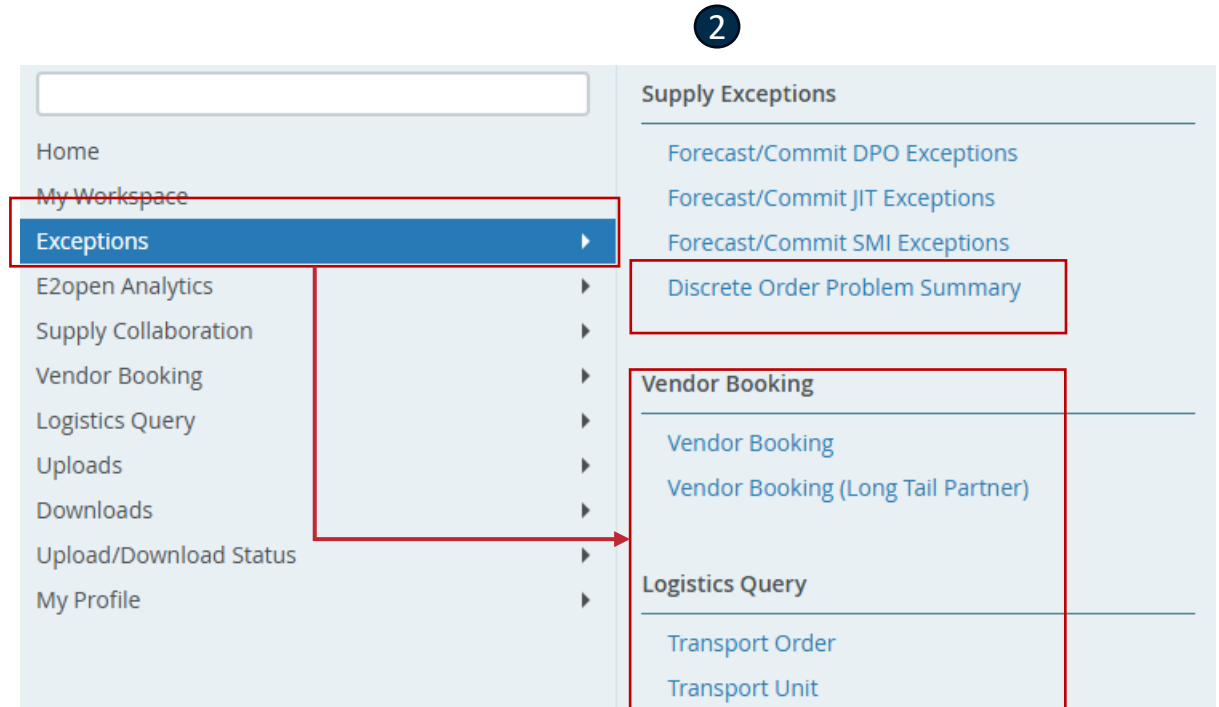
2

Home
My Workspace
Exceptions
E2open Analytics
Supply Collaboration
Vendor Booking
Logistics Query
Uploads
Downloads
Upload/Download Status
My Profile

Supply Exceptions
Forecast/Commit DPO Exceptions
Forecast/Commit JIT Exceptions
Forecast/Commit SMI Exceptions
Discrete Order Problem Summary

Vendor Booking
Vendor Booking
Vendor Booking (Long Tail Partner)

Logistics Query
Transport Order
Transport Unit